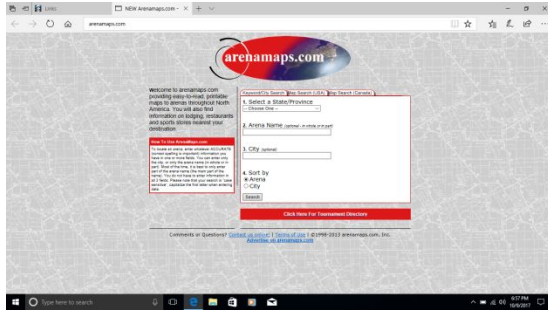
Links | NEW Arenamaps.com ×

arenamaps.com

arenamaps.com

Welcome to arenamaps.com providing easy-to-read, printable maps to arenas throughout North America. You will also find information on lodging, restaurants and sports stores nearest your destination.

How To Use ArenaMaps.com

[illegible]

Keyword/City Search | Map Search (USA) | Map Search (Canada)

1. Select a State/Province
-- Choose One --

2. Arena Name (optional - in whole or in part)

3. City (optional)

4. Sort by
Arena
City

Search

Click Here For Tournament Directory

Comments or Questions? Contact us online! | Terms of Use | ©1998-2013 arenamaps.com, Inc.
Advertise on arenamaps.com

Type here to search

9:17 PM
10/9/2017